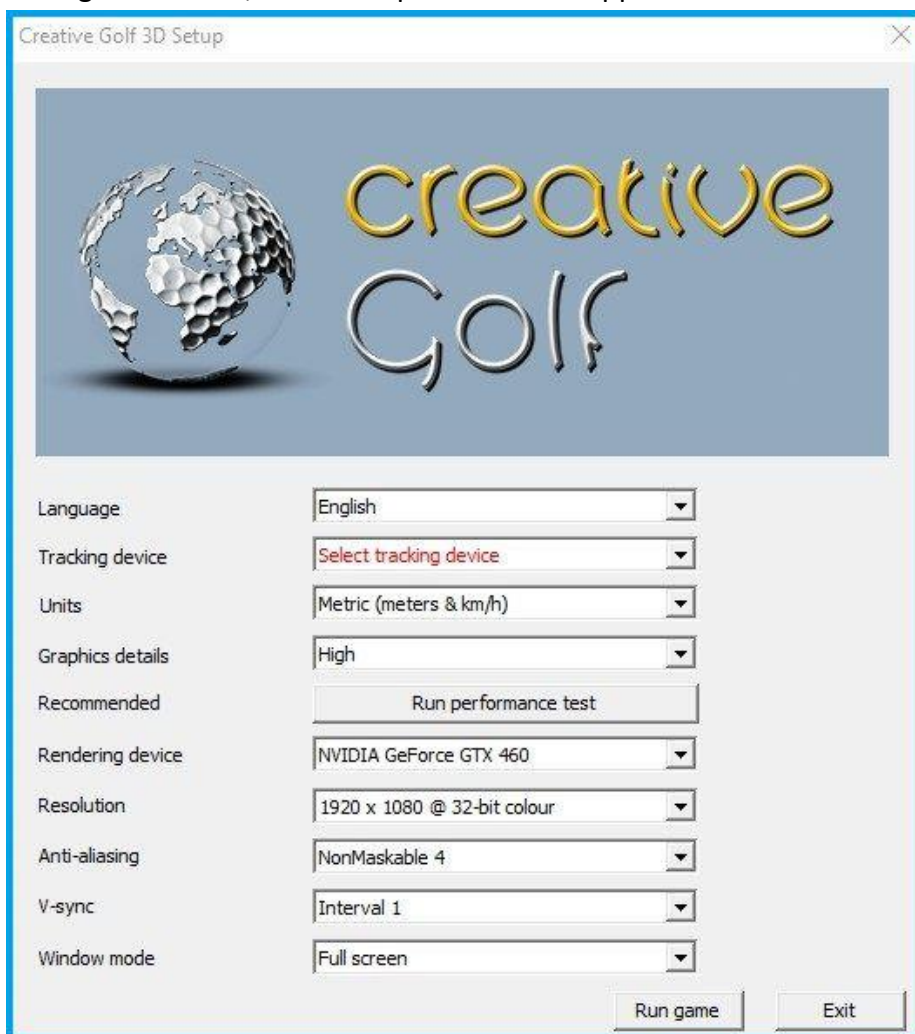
Creative Golf 3D Setup

creative
Golf

Language
English

Tracking device
Select tracking device

Units
Metric (meters & km/h)

Graphics details
High

Recommended
Run performance test

Rendering device
NVIDIA GeForce GTX 460

Resolution
1920 x 1080 @ 32-bit colour

Anti-aliasing
NonMaskable 4

V-sync
Interval 1

Window mode
Full screen

Run game
Exit